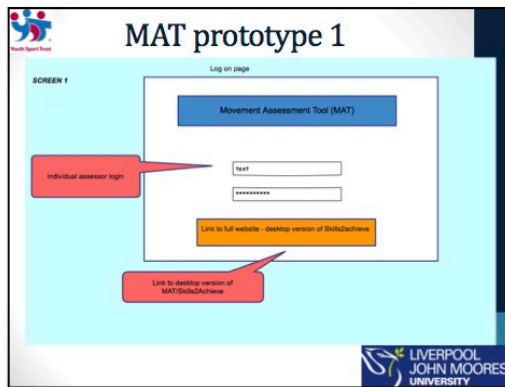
Youth Sport Trust

MAT prototype 1

SCREEN 1

Log on page

Movement Assessment Tool (MAT)

Individual assessor login

text

**********

Link to full website - desktop version of Skills2achieve

Link to desktop version of MAT/Skills2Achieve

LIVERPOOL JOHN MOORES UNIVERSITY